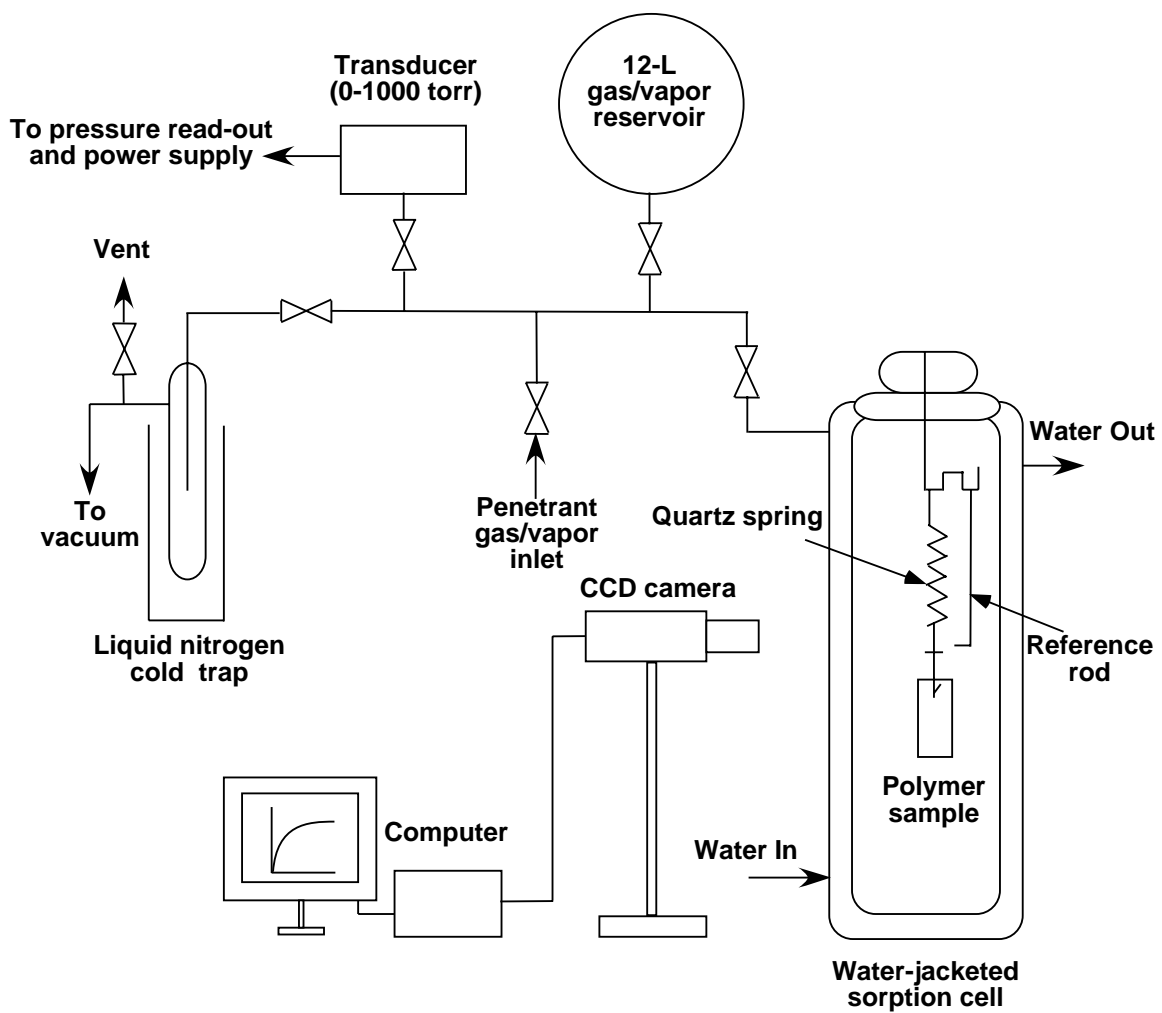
Transducer (0-1000 torr)

12-L gas/vapor reservoir

To pressure read-out and power supply

Vent

To vacuum

Liquid nitrogen cold trap

Penetrant gas/vapor inlet

Water Out

Quartz spring

CCD camera

Reference rod

Polymer sample

Computer

Water In

Water-jacketed sorption cell